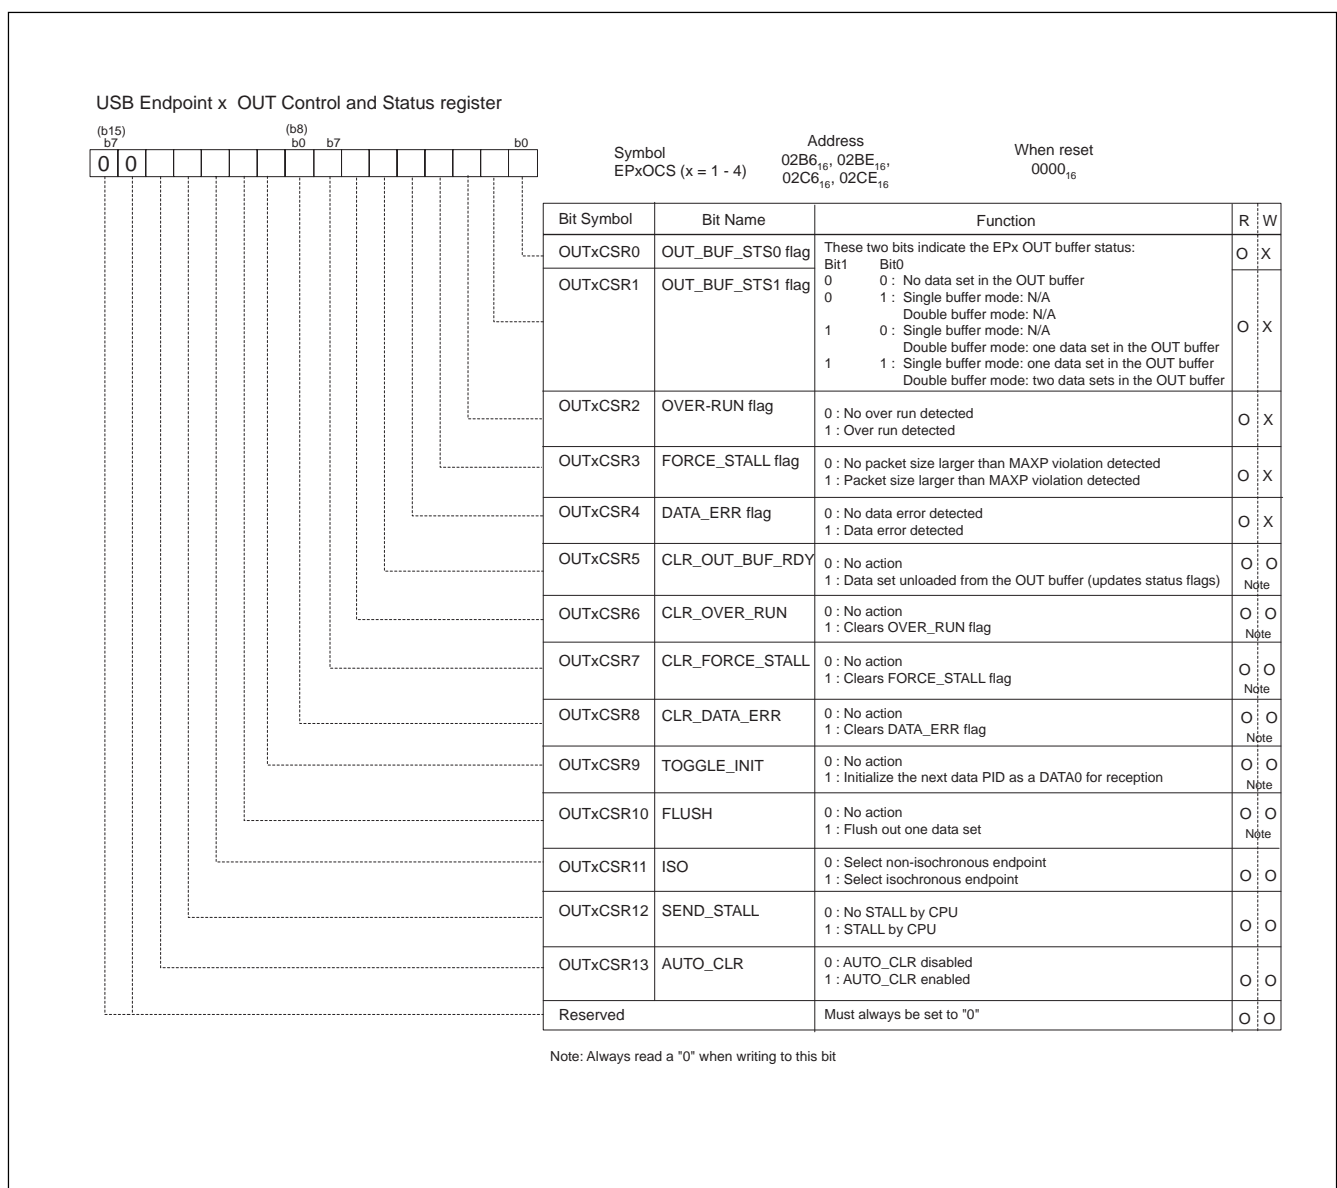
USB Endpoint x OUT Control and Status register

(b15) b7 (b8) b0 b7 b0

0 0

Symbol
EPxOCS (x = 1 - 4)

Address
$02B6_{16}$, $02BE_{16}$, $02C6_{16}$, $02CE_{16}$

When reset
$0000_{16}$

| Bit Symbol | Bit Name | Function | R | W |
|---|---|---|---|---|
| OUTxCSR0 | OUT_BUF_STS0 flag | These two bits indicate the EPx OUT buffer status: Bit1 Bit0 | O | X |
| OUTxCSR1 | OUT_BUF_STS1 flag | 0 0 : No data set in the OUT buffer<br>0 1 : Single buffer mode: N/A Double buffer mode: N/A<br>1 0 : Single buffer mode: N/A Double buffer mode: one data set in the OUT buffer<br>1 1 : Single buffer mode: one data set in the OUT buffer Double buffer mode: two data sets in the OUT buffer | O | X |
| OUTxCSR2 | OVER-RUN flag | 0 : No over run detected<br>1 : Over run detected | O | X |
| OUTxCSR3 | FORCE_STALL flag | 0 : No packet size larger than MAXP violation detected<br>1 : Packet size larger than MAXP violation detected | O | X |
| OUTxCSR4 | DATA_ERR flag | 0 : No data error detected<br>1 : Data error detected | O | X |
| OUTxCSR5 | CLR_OUT_BUF_RDY | 0 : No action<br>1 : Data set unloaded from the OUT buffer (updates status flags) | O | O Note |
| OUTxCSR6 | CLR_OVER_RUN | 0 : No action<br>1 : Clears OVER_RUN flag | O | O Note |
| OUTxCSR7 | CLR_FORCE_STALL | 0 : No action<br>1 : Clears FORCE_STALL flag | O | O Note |
| OUTxCSR8 | CLR_DATA_ERR | 0 : No action<br>1 : Clears DATA_ERR flag | O | O Note |
| OUTxCSR9 | TOGGLE_INIT | 0 : No action<br>1 : Initialize the next data PID as a DATA0 for reception | O | O Note |
| OUTxCSR10 | FLUSH | 0 : No action<br>1 : Flush out one data set | O | O Note |
| OUTxCSR11 | ISO | 0 : Select non-isochronous endpoint<br>1 : Select isochronous endpoint | O | O |
| OUTxCSR12 | SEND_STALL | 0 : No STALL by CPU<br>1 : STALL by CPU | O | O |
| OUTxCSR13 | AUTO_CLR | 0 : AUTO_CLR disabled<br>1 : AUTO_CLR enabled | O | O |
| Reserved | | Must always be set to "0" | O | O |

Note: Always read a "0" when writing to this bit